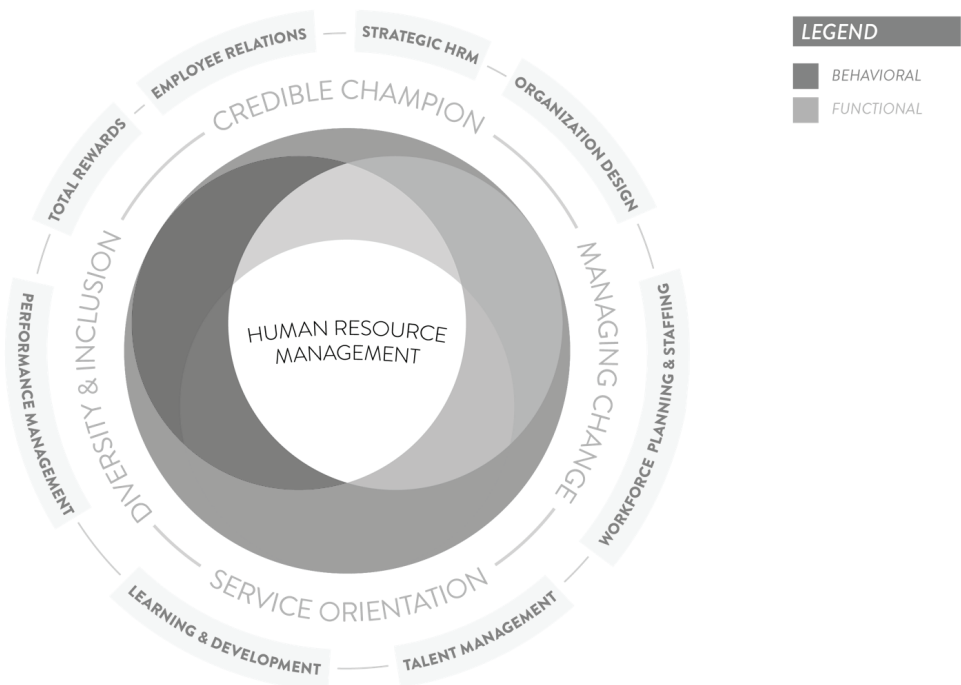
LEGEND
BEHAVIORAL
FUNCTIONAL

STRATEGIC HRM
ORGANIZATION DESIGN
WORKFORCE PLANNING & STAFFING
TALENT MANAGEMENT
LEARNING & DEVELOPMENT
PERFORMANCE MANAGEMENT
TOTAL REWARDS
EMPLOYEE RELATIONS

CREDIBLE CHAMPION
MANAGING CHANGE
SERVICE ORIENTATION
DIVERSITY & INCLUSION

HUMAN RESOURCE MANAGEMENT